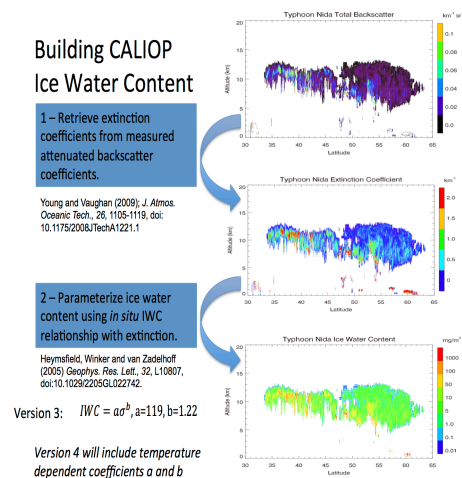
Building CALIOP Ice Water Content

1 – Retrieve extinction coefficients from measured attenuated backscatter coefficients.

Young and Vaughan (2009); *J. Atmos. Oceanic Tech.*, *26*, 1105-1119, doi: 10.1175/2008JTechA1221.1

2 – Parameterize ice water content using *in situ* IWC relationship with extinction.

Heymsfield, Winker and van Zadelhoff (2005) *Geophys. Res. Lett.*, *32*, L10807, doi:10.1029/2205GL022742.

Version 3: $IWC = a\alpha^b$, a=119, b=1.22

*Version 4 will include temperature dependent coefficients a and b*

Typhoon Nida Total Backscatter
$km^{-1}sr^{-1}$
0.1
0.08
0.06
0.04
0.02
0.0
Altitude (km)
20
15
10
5
0
30 35 40 45 50 55 60 65
Latitude

Typhoon Nida Extinction Coefficient
$km^{-1}$
2.0
1.5
1.0
0.5
0.0
Altitude (km)
20
15
10
5
0
30 35 40 45 50 55 60 65
Latitude

Typhoon Nida Ice Water Content
$mg/m^3$
1000
500
100
50
10
5
1.0
0.1
0.01
Altitude (km)
20
15
10
5
0
30 35 40 45 50 55 60 65
Latitude